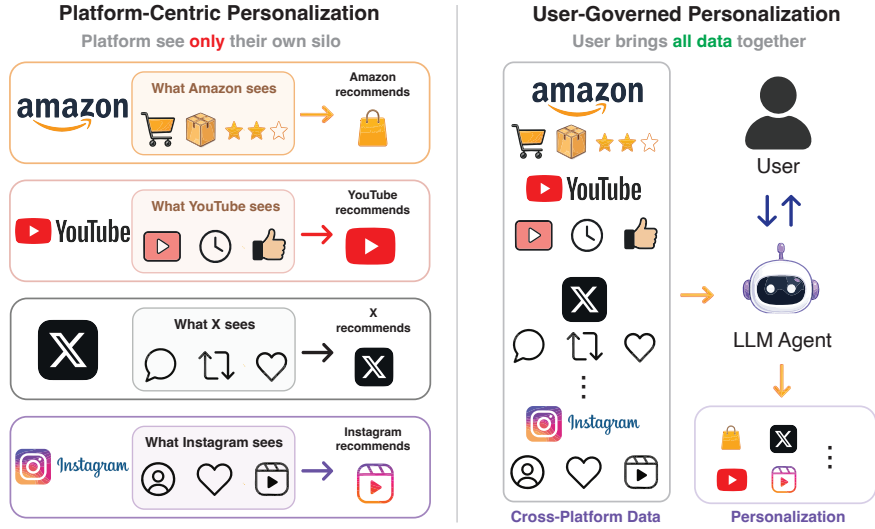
Platform-Centric Personalization

Platform see only their own silo

amazon

What Amazon sees

Amazon recommends

YouTube

What YouTube sees

YouTube recommends

What X sees

X recommends

Instagram

What Instagram sees

Instagram recommends

User-Governed Personalization

User brings all data together

amazon

YouTube

⋮

Instagram

Cross-Platform Data

User

LLM Agent

⋮

Personalization